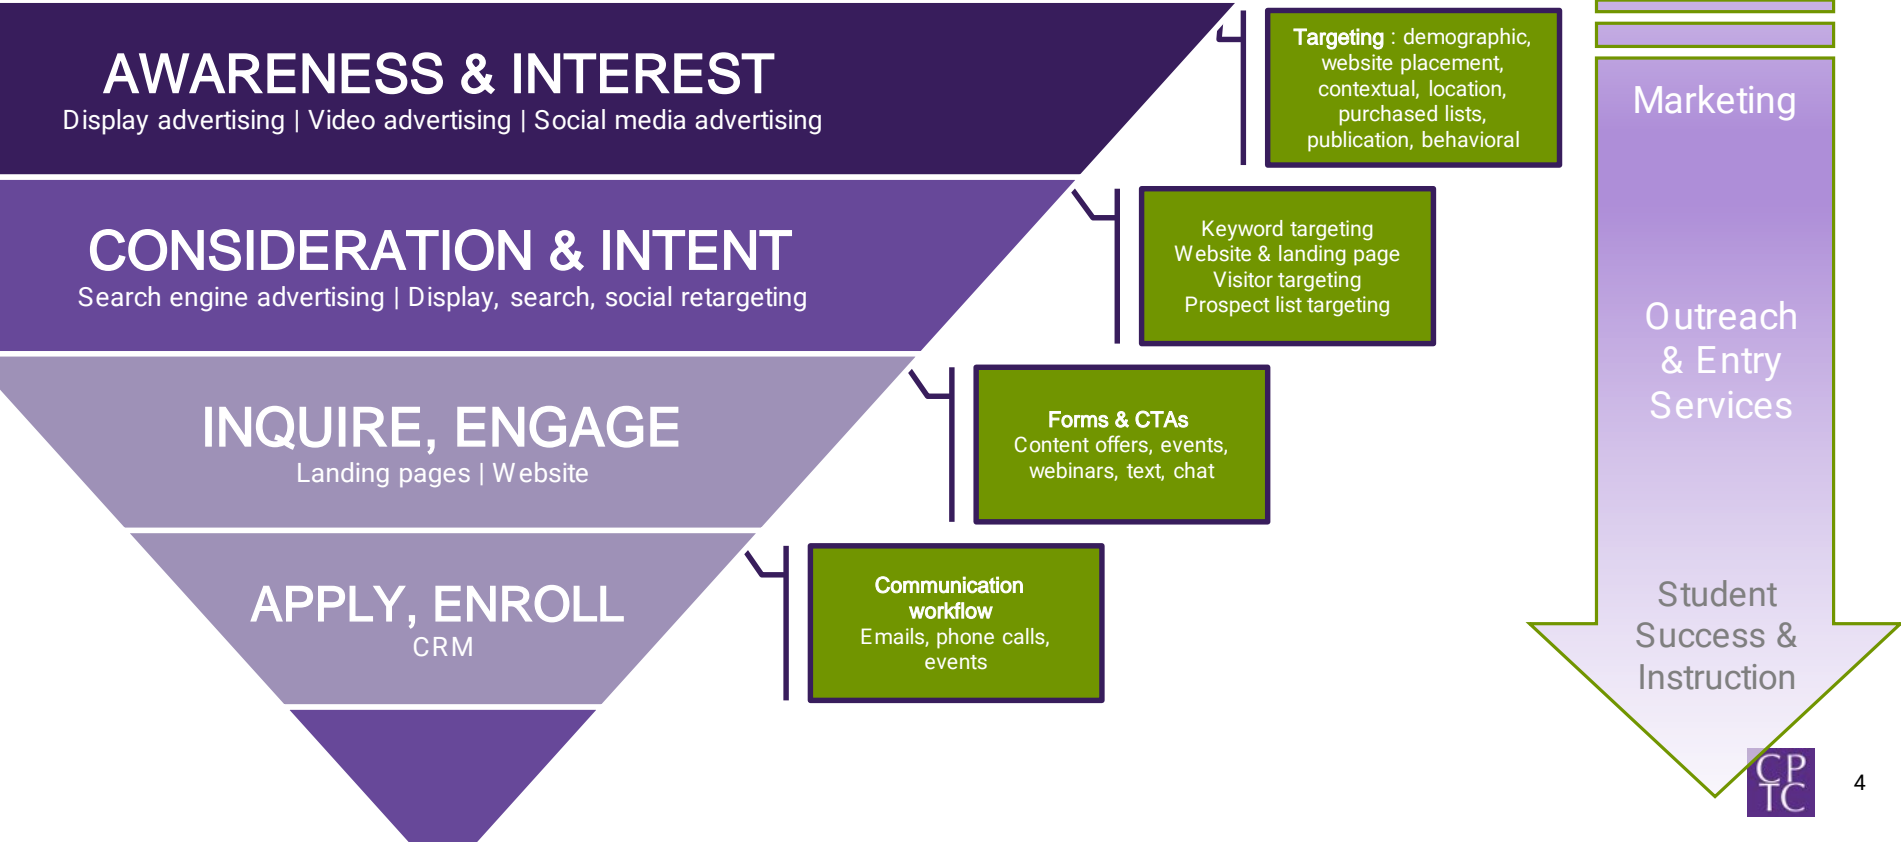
AWARENESS & INTEREST
Display advertising | Video advertising | Social media advertising

CONSIDERATION & INTENT
Search engine advertising | Display, search, social retargeting

INQUIRE, ENGAGE
Landing pages | Website

APPLY, ENROLL
CRM

Targeting : demographic, website placement, contextual, location, purchased lists, publication, behavioral

Keyword targeting
Website & landing page
Visitor targeting
Prospect list targeting

Forms & CTAs
Content offers, events, webinars, text, chat

Communication workflow
Emails, phone calls, events

Marketing

Outreach & Entry Services

Student Success & Instruction

CP TC

4